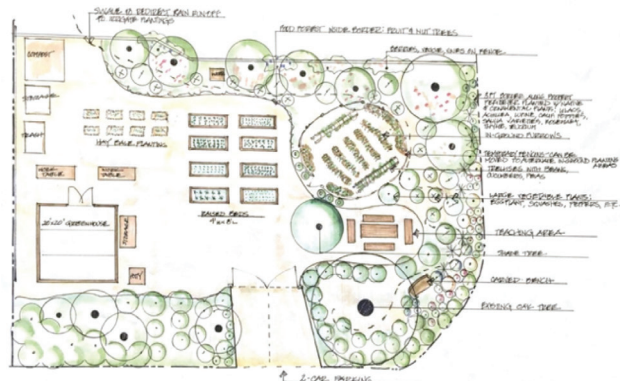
SWALE @ PROPERTY LINE RUNOFF TO RECHARGE GARDENS

RED RASPBERRY HEDGE BORDER; FRUIT & NUT TREES

BERRIES, GRAPE VINES ON FENCE

COMPOST

STORAGE

TRASH

HAY BALE PLANTING

ART GARDEN, ALSO PROPERTY FEATURE PLANTED W/ NATIVE & ORNAMENTAL PLANT, GLASS, AGASTACHE, ASTER, ECHINACEA, COREOPSIS, SALVIA, LAVENDER, ROSEMARY, SAGE, MINT

IN-GROUND GARDENS

TEMPORARY FENCING, TRELLIS, FOR MOUSE/DEER PROOF FOOD PLANTING AREAS

TRELLISING WITH BEANS, CUCUMBERS, PEAS

LARGE VEGETABLE PLANTS: EGGPLANT, SQUASHES, PEPPERS, ETC.

RAISED BEDS 4' x 8'

TEACHING AREA

SHADE TREE

CARVED BENCH

EXISTING OAK TREE

TABLE

TABLE

GREENHOUSE

STORAGE

KEY

2-CAR PARKING